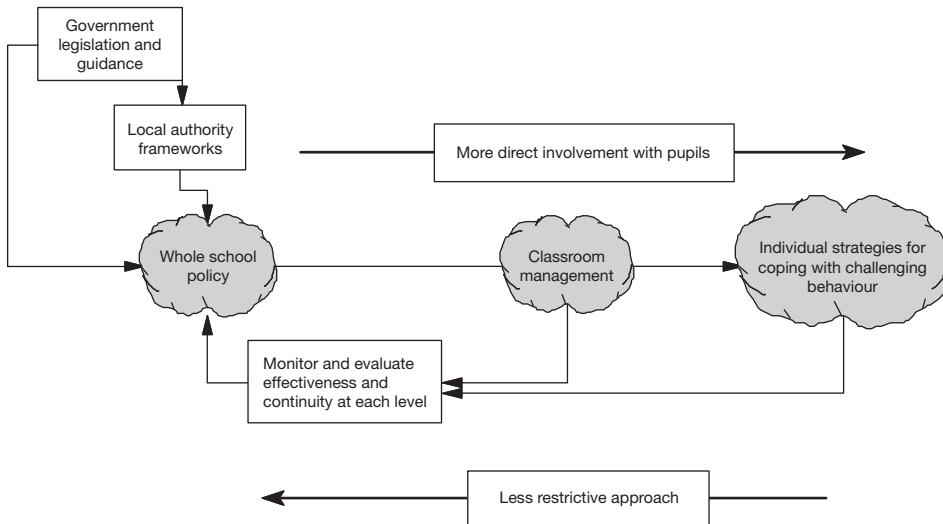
Government legislation and guidance

Local authority frameworks

More direct involvement with pupils

Whole school policy

Classroom management

Individual strategies for coping with challenging behaviour

Monitor and evaluate effectiveness and continuity at each level

Less restrictive approach